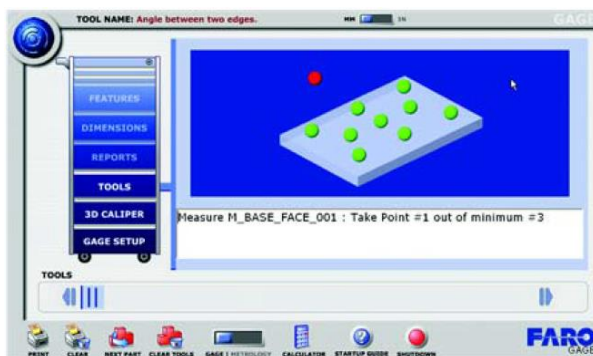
TOOL NAME: Angle between two edges.

MM IN

GAGE

FEATURES

DIMENSIONS

REPORTS

TOOLS

3D CALIPER

GAGE SETUP

Measure M_BASE_FACE_001 : Take Point #1 out of minimum =3

TOOLS

PRINT

CLEAR

NEXT PART

CLEAR TOOLS

GAGE | METROLOGY

CALCULATOR

STARTUP GUIDE

SHUTDOWN

FARO

GAGE